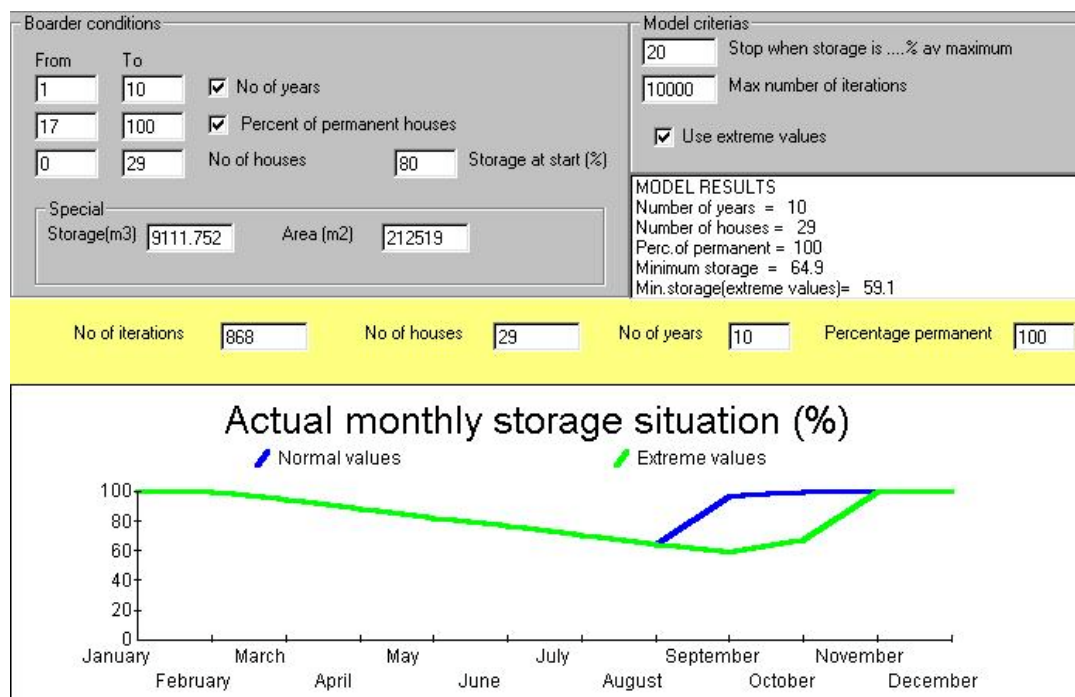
Boarder conditions

From To

1 10 No of years

17 100 Percent of permanent houses

0 29 No of houses 80 Storage at start (%)

Special

Storage(m3) 9111.752 Area (m2) 212519

Model criterias

20 Stop when storage is ....% av maximum

10000 Max number of iterations

Use extreme values

MODEL RESULTS
Number of years = 10
Number of houses = 29
Perc.of permanent = 100
Minimum storage = 64.9
Min.storage(extreme values)= 59.1

No of iterations 868 No of houses 29 No of years 10 Percentage permanent 100

Actual monthly storage situation (%)

Normal values Extreme values

100
80
60
40
20
0

January February March April May June July August September October November December